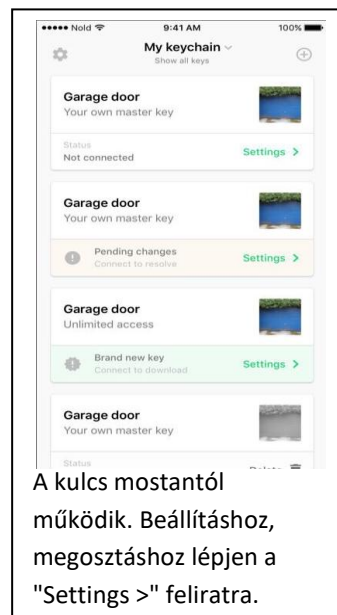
••••• Nold 9:41 AM 100%

My keychain
Show all keys

Garage door
Your own master key

Status
Not connected
Settings >

Garage door
Your own master key

Pending changes
Connect to resolve
Settings >

Garage door
Unlimited access

Brand new key
Connect to download
Settings >

Garage door
Your own master key

Status
Delete

A kulcs mostantól működik. Beállításhoz, megosztáshoz lépjen a "Settings >" feliratra.